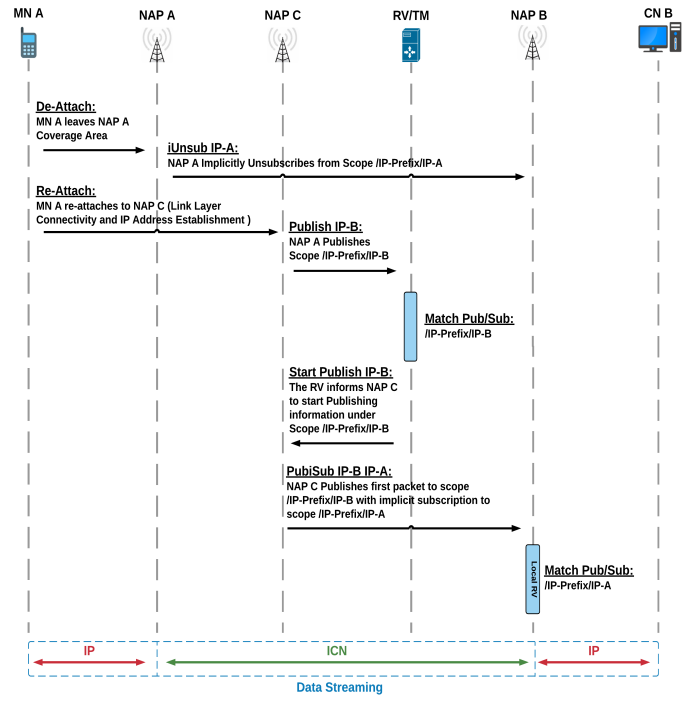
MN A NAP A NAP C RV/TM NAP B CN B

De-Attach:
MN A leaves NAP A Coverage Area

iUnsub IP-A:
NAP A Implicitly Unsubscribes from Scope /IP-Prefix/IP-A

Re-Attach:
MN A re-attaches to NAP C (Link Layer Connectivity and IP Address Establishment )

Publish IP-B:
NAP A Publishes Scope /IP-Prefix/IP-B

Match Pub/Sub:
/IP-Prefix/IP-B

Start Publish IP-B:
The RV informs NAP C to start Publishing information under Scope /IP-Prefix/IP-B

PubiSub IP-B IP-A:
NAP C Publishes first packet to scope /IP-Prefix/IP-B with implicit subscription to scope /IP-Prefix/IP-A

Local RV

Match Pub/Sub:
/IP-Prefix/IP-A

IP ICN IP

Data Streaming